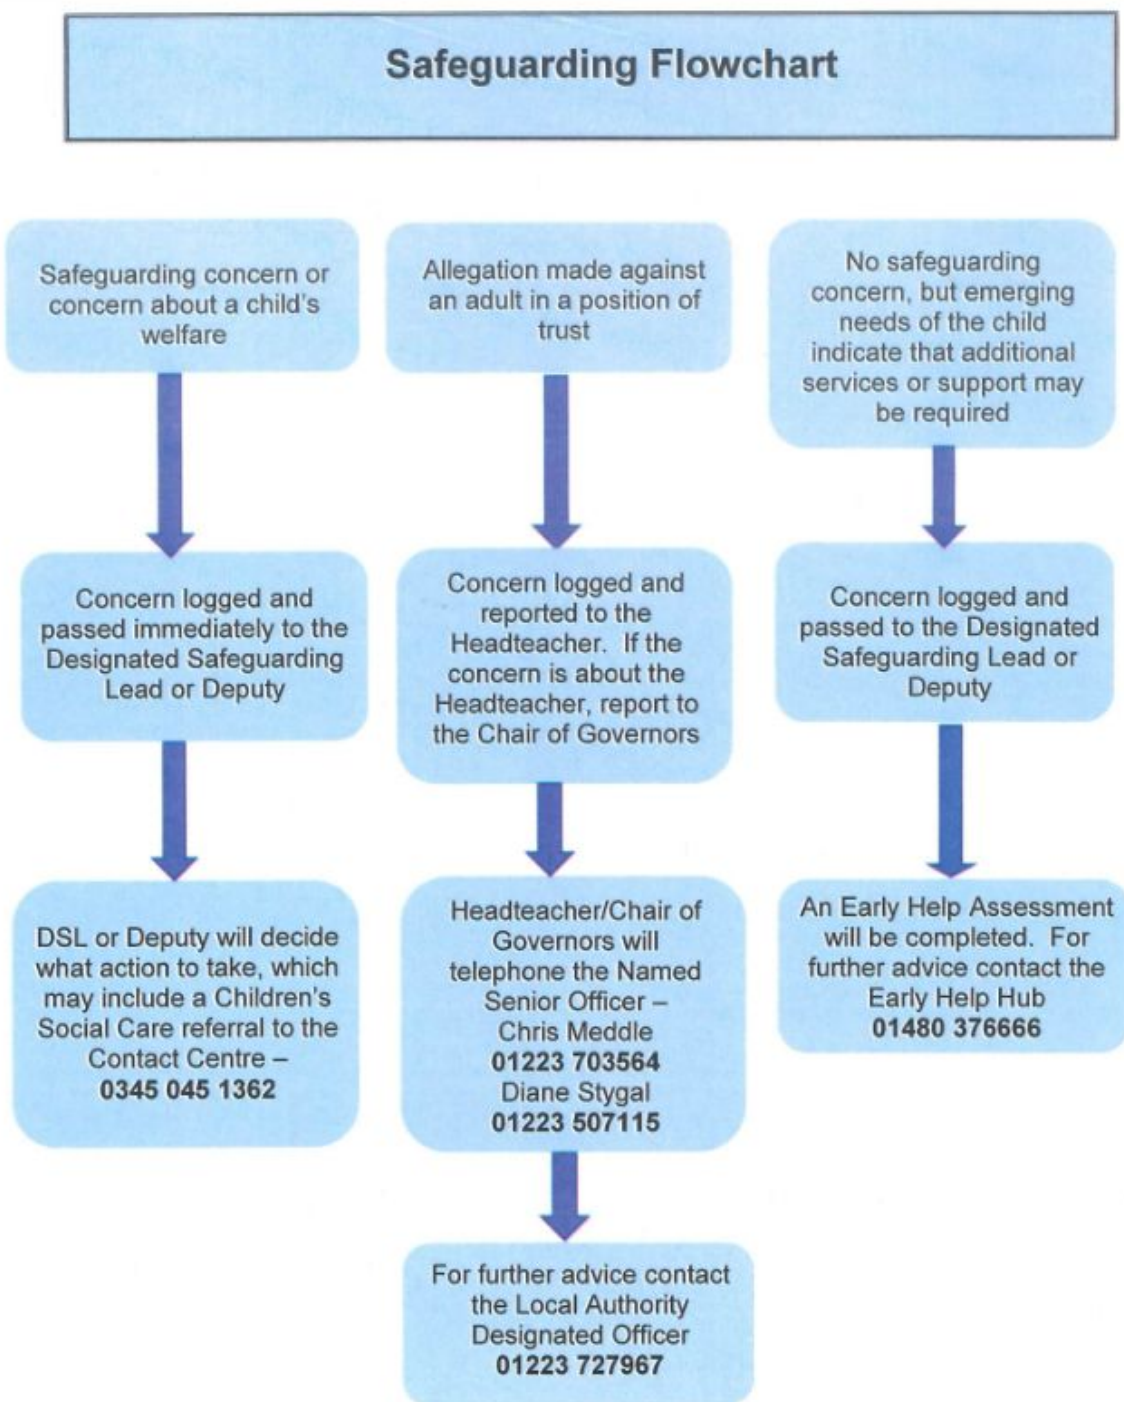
Safeguarding Flowchart

Safeguarding concern or concern about a child's welfare

Concern logged and passed immediately to the Designated Safeguarding Lead or Deputy

DSL or Deputy will decide what action to take, which may include a Children's Social Care referral to the Contact Centre – **0345 045 1362**

Allegation made against an adult in a position of trust

Concern logged and reported to the Headteacher. If the concern is about the Headteacher, report to the Chair of Governors

Headteacher/Chair of Governors will telephone the Named Senior Officer – Chris Meddle **01223 703564** Diane Stygal **01223 507115**

For further advice contact the Local Authority Designated Officer **01223 727967**

No safeguarding concern, but emerging needs of the child indicate that additional services or support may be required

Concern logged and passed to the Designated Safeguarding Lead or Deputy

An Early Help Assessment will be completed. For further advice contact the Early Help Hub **01480 376666**